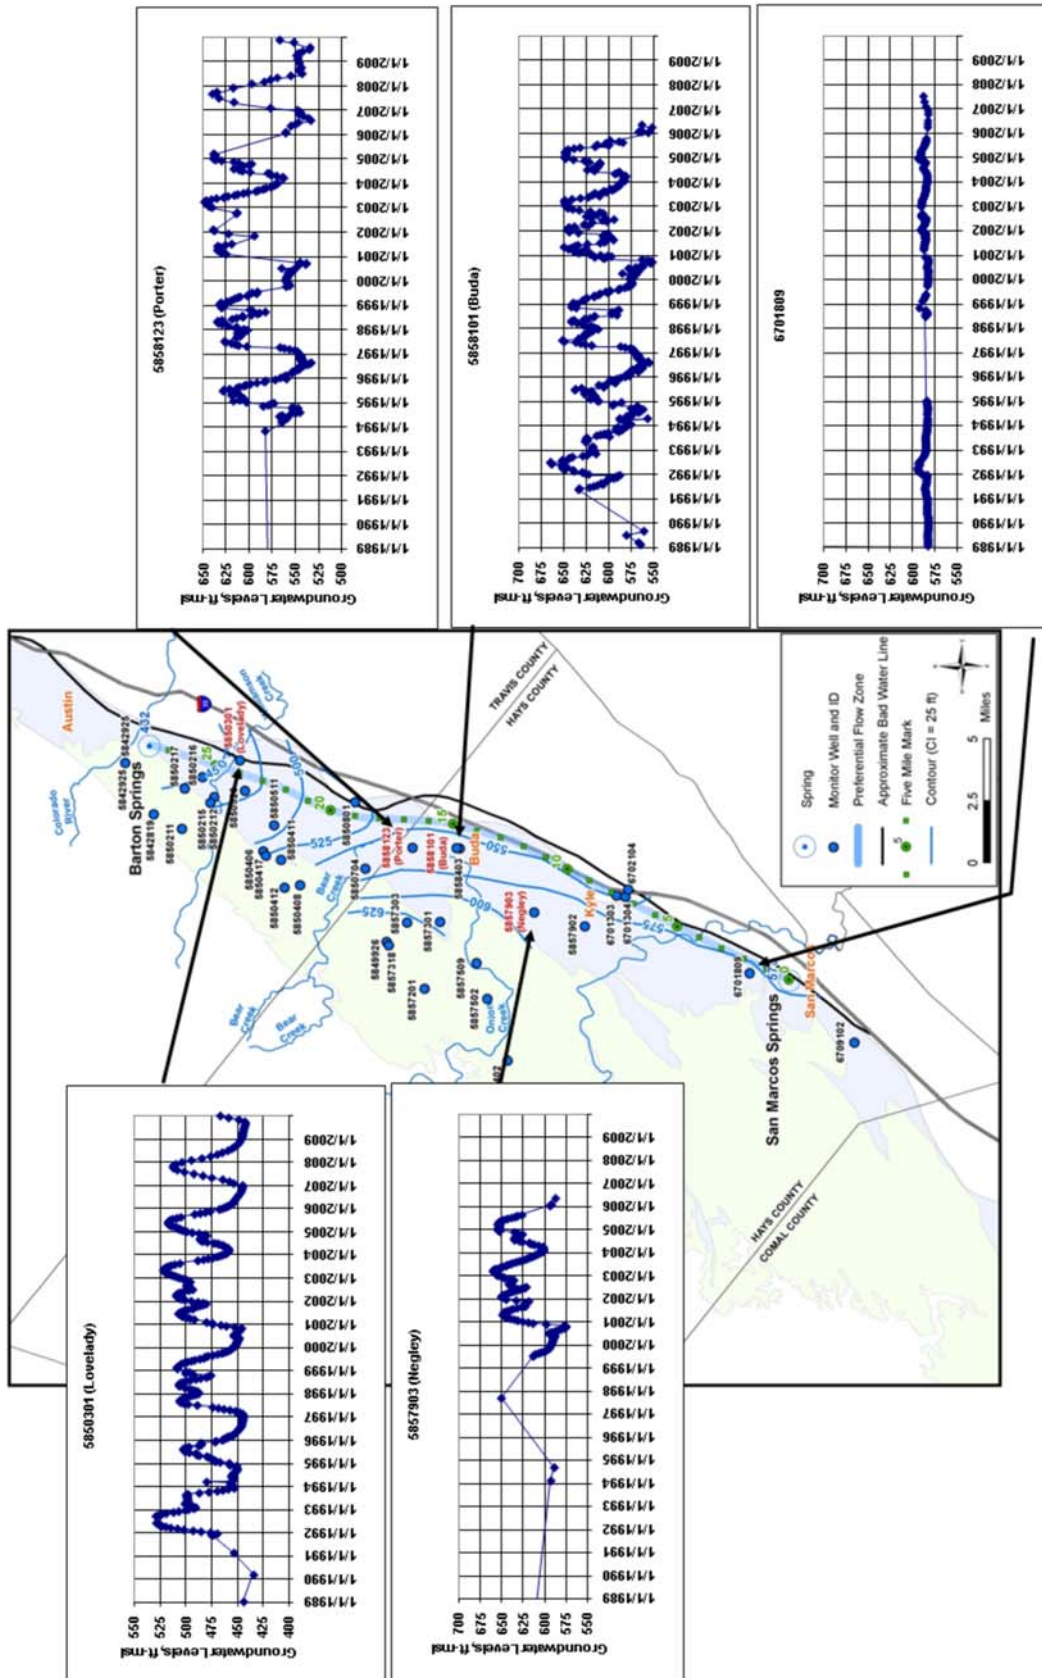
5858123 (Porter)

Groundwater Levels, ft-msl

650
625
600
575
550
525
500

1/1/1989
1/1/1990
1/1/1991
1/1/1992
1/1/1993
1/1/1994
1/1/1995
1/1/1996
1/1/1997
1/1/1998
1/1/1999
1/1/2000
1/1/2001
1/1/2002
1/1/2003
1/1/2004
1/1/2005
1/1/2006
1/1/2007
1/1/2008
1/1/2009

5858101 (Buda)

Groundwater Levels, ft-msl

700
675
650
625
600
575
550

1/1/1989
1/1/1990
1/1/1991
1/1/1992
1/1/1993
1/1/1994
1/1/1995
1/1/1996
1/1/1997
1/1/1998
1/1/1999
1/1/2000
1/1/2001
1/1/2002
1/1/2003
1/1/2004
1/1/2005
1/1/2006
1/1/2007
1/1/2008
1/1/2009

6701809

Groundwater Levels, ft-msl

700
675
650
625
600
575
550

1/1/1989
1/1/1990
1/1/1991
1/1/1992
1/1/1993
1/1/1994
1/1/1995
1/1/1996
1/1/1997
1/1/1998
1/1/1999
1/1/2000
1/1/2001
1/1/2002
1/1/2003
1/1/2004
1/1/2005
1/1/2006
1/1/2007
1/1/2008
1/1/2009

Austin
Barton Springs
Colorado River
Bear Creek
Onion Creek
TRAVIS COUNTY
HAYS COUNTY
Buda
Kyle
San Marcos
San Marcos Springs
HAYS COUNTY
COMAL COUNTY
5842925
5842819
5850211
5850217
5850216
5850215
5850212
5850301 (Lovelady)
5850511
5850406
5850417
5850411
5850412
5850408
5850801
5850704
5858123 (Porter)
5858101 (Buda)
5858403
5857903 (Negley)
5857303
5857301
5849926
5857318
5857201
5857509
5857502
5857902
6701303
6701304
6702104
6701809
6709102
432
25
20
15
10
5
500
525
550
575
600
625

Spring
Monitor Well and ID
Preferential Flow Zone
Approximate Bad Water Line
Five Mile Mark
Contour (CI = 25 ft)
0 2.5 5 Miles

5850301 (Lovelady)

Groundwater Levels, ft-msl

550
525
500
475
450
425
400

1/1/1989
1/1/1990
1/1/1991
1/1/1992
1/1/1993
1/1/1994
1/1/1995
1/1/1996
1/1/1997
1/1/1998
1/1/1999
1/1/2000
1/1/2001
1/1/2002
1/1/2003
1/1/2004
1/1/2005
1/1/2006
1/1/2007
1/1/2008
1/1/2009

5857903 (Negley)

Groundwater Levels, ft-msl

700
675
650
625
600
575
550

1/1/1989
1/1/1990
1/1/1991
1/1/1992
1/1/1993
1/1/1994
1/1/1995
1/1/1996
1/1/1997
1/1/1998
1/1/1999
1/1/2000
1/1/2001
1/1/2002
1/1/2003
1/1/2004
1/1/2005
1/1/2006
1/1/2007
1/1/2008
1/1/2009